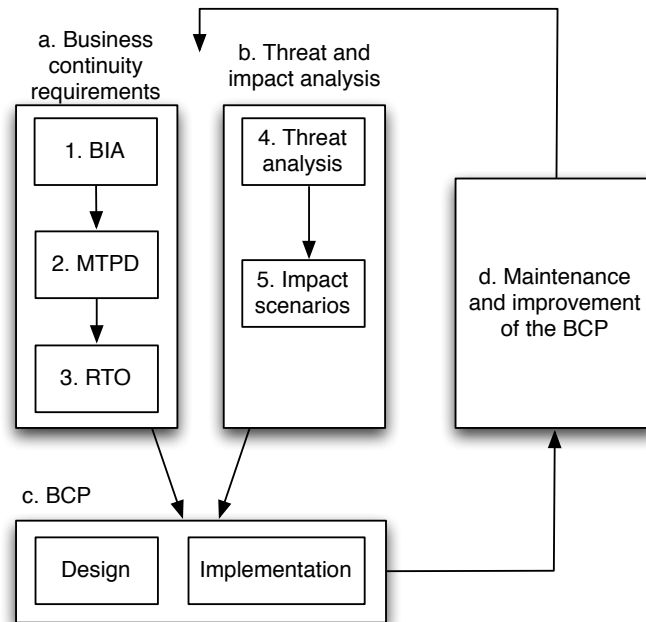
a. Business continuity requirements

1. BIA

2. MTPD

3. RTO

b. Threat and impact analysis

4. Threat analysis

5. Impact scenarios

d. Maintenance and improvement of the BCP

c. BCP

Design

Implementation